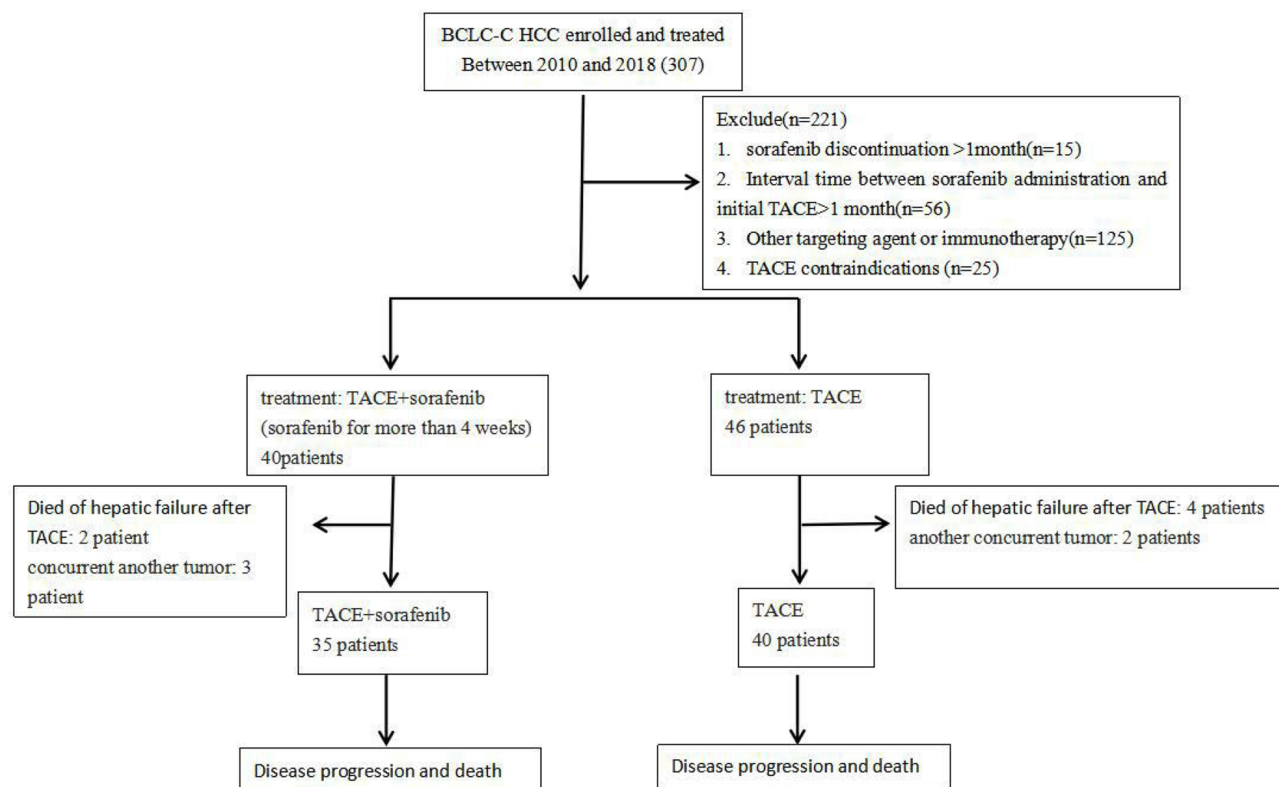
BCLC-C HCC enrolled and treated Between 2010 and 2018 (307)

Exclude(n=221)
1. sorafenib discontinuation >1month(n=15)
2. Interval time between sorafenib administration and initial TACE>1 month(n=56)
3. Other targeting agent or immunotherapy(n=125)
4. TACE contraindications (n=25)

treatment: TACE+sorafenib (sorafenib for more than 4 weeks) 40patients

treatment: TACE 46 patients

Died of hepatic failure after TACE: 2 patient
concurrent another tumor: 3 patient

TACE+sorafenib 35 patients

Died of hepatic failure after TACE: 4 patients
another concurrent tumor: 2 patients

TACE 40 patients

Disease progression and death

Disease progression and death